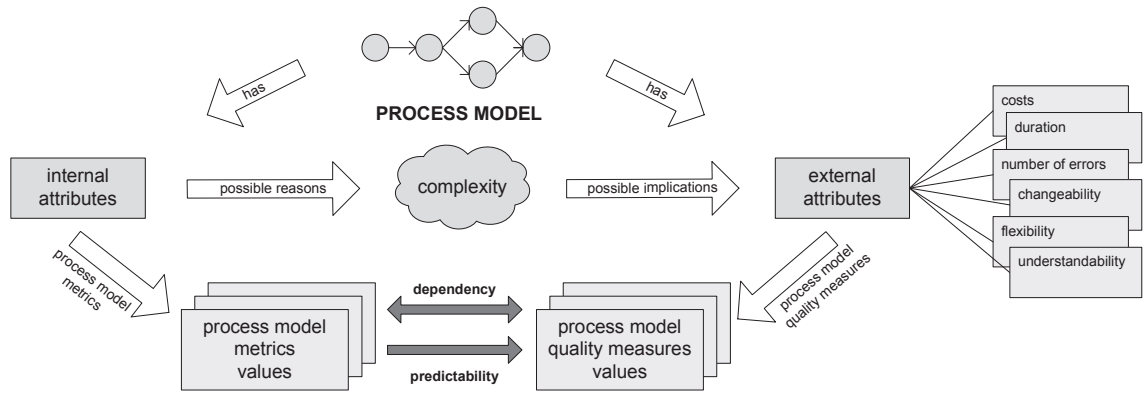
has

PROCESS MODEL

has

costs

duration

internal attributes

possible reasons

complexity

possible implications

external attributes

number of errors

changeability

flexibility

understandability

process model metrics

dependency

process model quality measures

process model metrics values

predictability

process model quality measures values